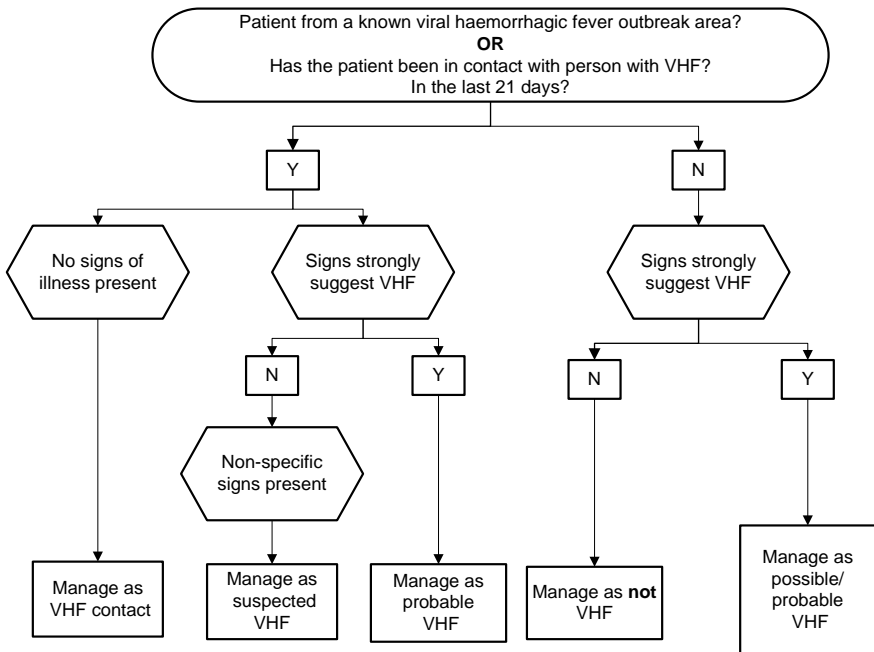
Patient from a known viral haemorrhagic fever outbreak area?
**OR**
Has the patient been in contact with person with VHF?
In the last 21 days?

Y

N

No signs of illness present

Signs strongly suggest VHF

Signs strongly suggest VHF

N

Y

N

Y

Non-specific signs present

Manage as VHF contact

Manage as suspected VHF

Manage as probable VHF

Manage as **not** VHF

Manage as possible/ probable VHF